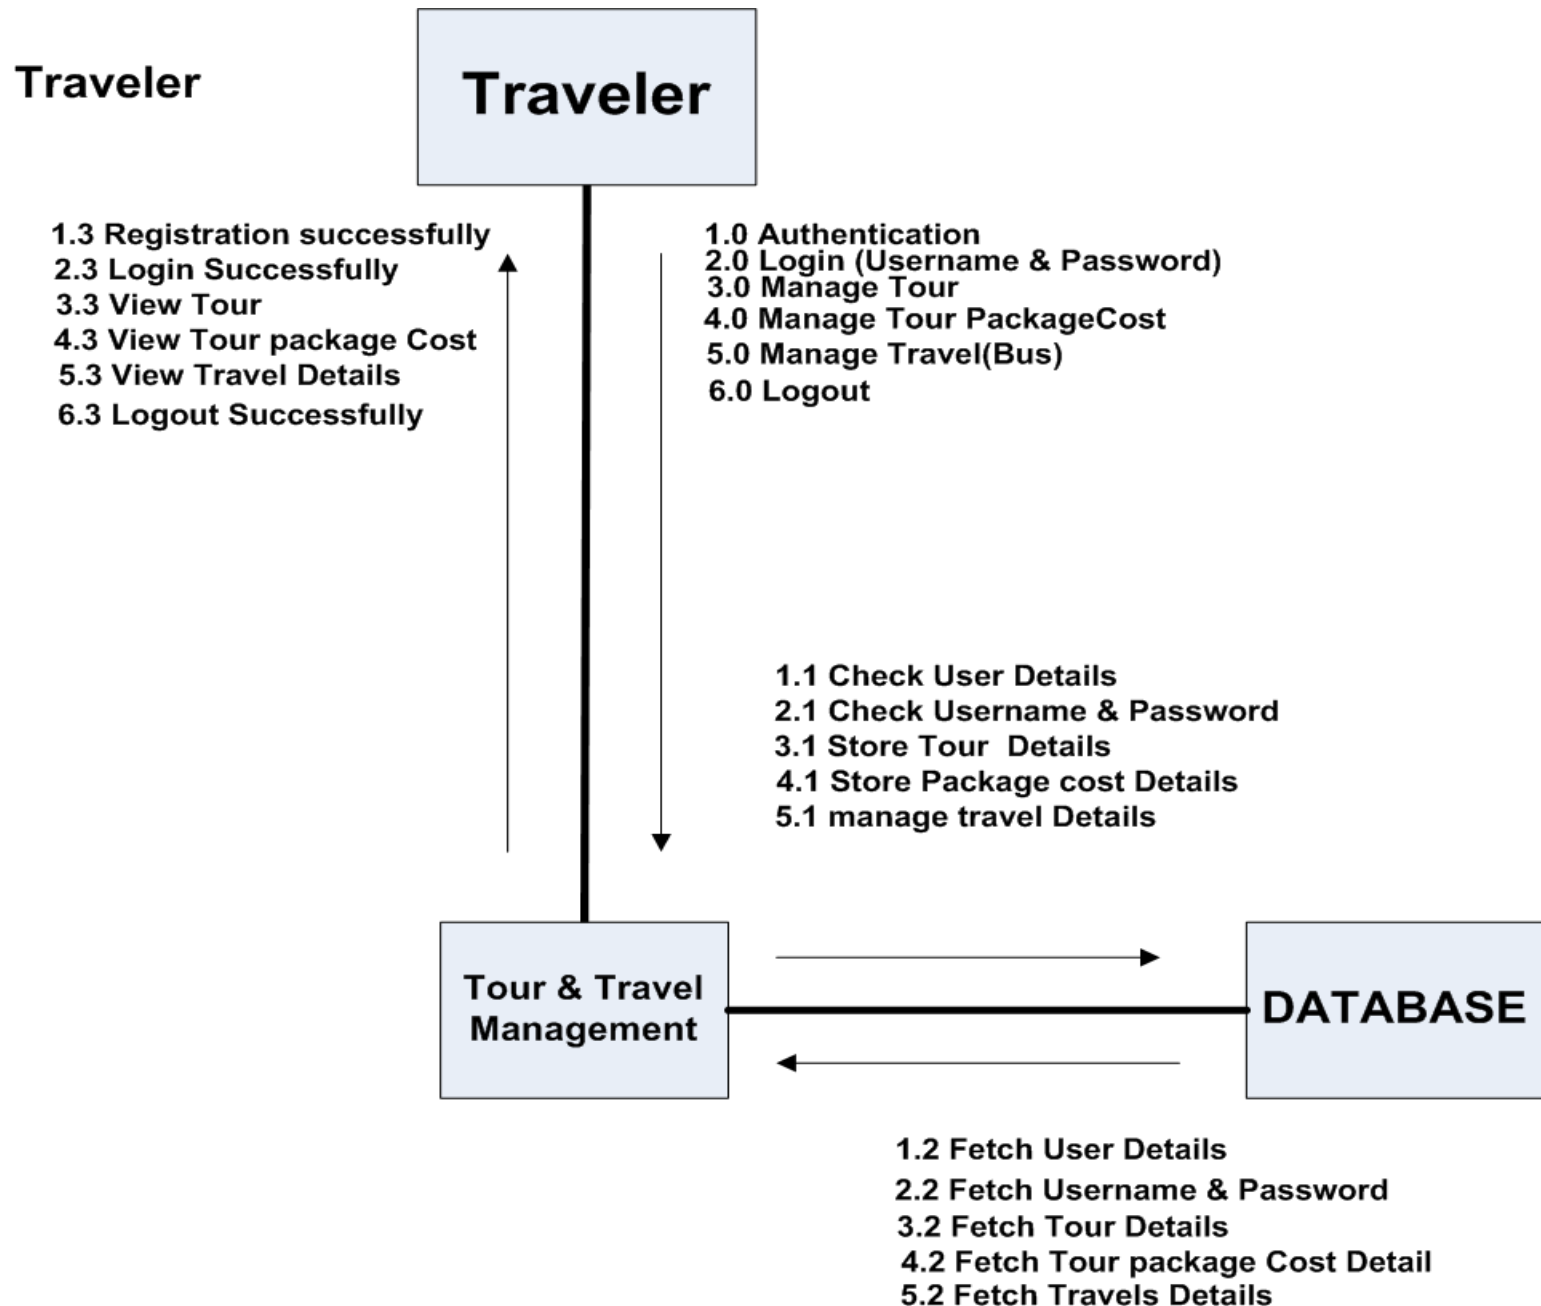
Traveler

Traveler

1.3 Registration successfully
2.3 Login Successfully
3.3 View Tour
4.3 View Tour package Cost
5.3 View Travel Details
6.3 Logout Successfully

1.0 Authentication
2.0 Login (Username & Password)
3.0 Manage Tour
4.0 Manage Tour PackageCost
5.0 Manage Travel(Bus)
6.0 Logout

1.1 Check User Details
2.1 Check Username & Password
3.1 Store Tour Details
4.1 Store Package cost Details
5.1 manage travel Details

Tour & Travel Management

DATABASE

1.2 Fetch User Details
2.2 Fetch Username & Password
3.2 Fetch Tour Details
4.2 Fetch Tour package Cost Detail
5.2 Fetch Travels Details